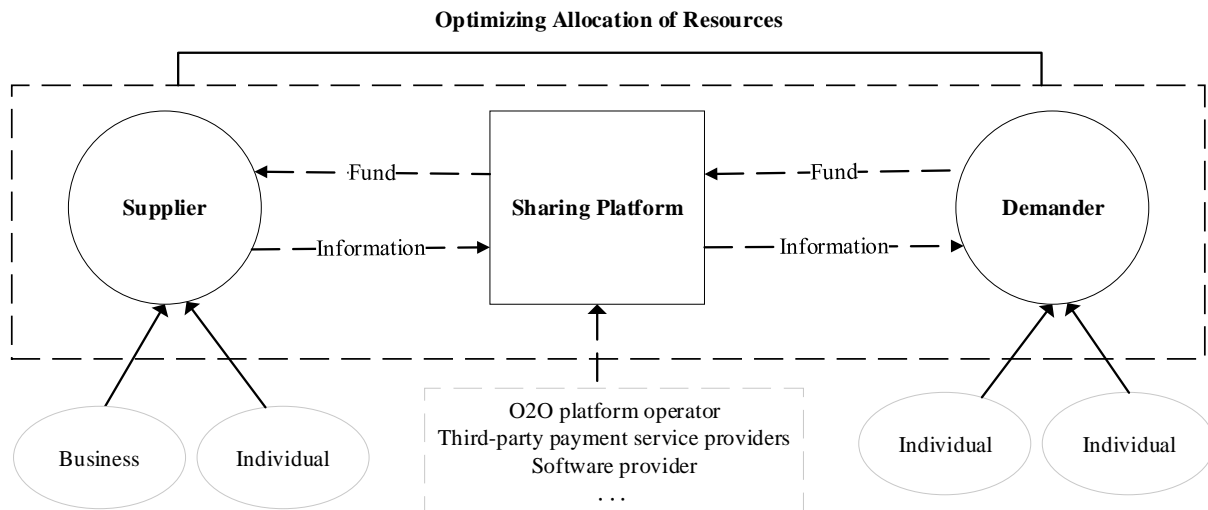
Optimizing Allocation of Resources

Supplier

Fund

Information

Sharing Platform

Fund

Information

Demander

Business

Individual

O2O platform operator
Third-party payment service providers
Software provider
. . .

Individual

Individual